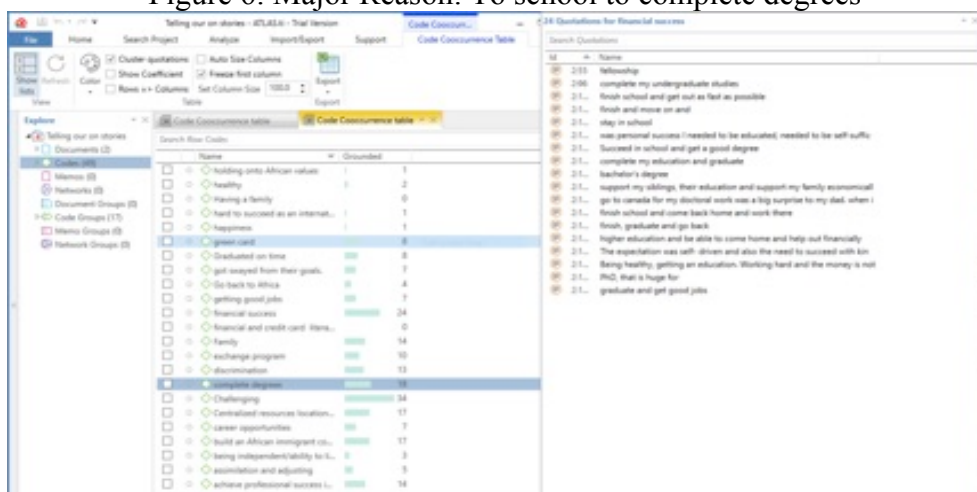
Figure 6: Major Reason: To school to complete degrees

Telling our on stories - ATLAS.ti - Trial Version

Code Cooccurr...

File Home Search Project Analyze Import/Export Support Code Cooccurrence Table

Show lists Refresh Color Cluster quotations Show Coefficient Rows <> Columns Auto Size Columns Freeze first column Set Column Size 100.0 Export

View Table Export

Explore

Telling our on stories
Documents (2)
Codes (49)
Memos (0)
Networks (0)
Document Groups (0)
Code Groups (17)
Memo Groups (0)
Network Groups (0)

Code Cooccurrence table

Code Cooccurrence table

Search Row Codes

| Name | Grounded |
|---|---|
| holding onto African values | 1 |
| healthy | 2 |
| Having a family | 0 |
| hard to succeed as an internat... | 1 |
| happiness | 1 |
| green card | 8 |
| Graduated on time | 8 |
| got swayed from their goals | 7 |
| Go back to Africa | 4 |
| getting good jobs | 7 |
| financial success | 24 |
| financial and credit card litera... | 0 |
| Family | 14 |
| exchange program | 10 |
| discrimination | 13 |
| complete degrees | 18 |
| Challenging | 34 |
| Centralized resources location... | 17 |
| career opportunities | 7 |
| build an African immigrant co... | 17 |
| being independent/ability to li... | 3 |
| assimilation and adjusting | 5 |
| achieve professional success i... | 14 |

24 Quotations for financial success

Search Quotations

| Id | Name |
|---|---|
| 2:55 | fellowship |
| 2:66 | complete my undergraduate studies |
| 2:1... | finish school and get out as fast as possible |
| 2:1... | finish and move on and |
| 2:1... | stay in school |
| 2:1... | was personal success I needed to be educated, needed to be self-suffic |
| 2:1... | Succeed in school and get a good degree |
| 2:1... | complete my education and graduate |
| 2:1... | bachelor's degree |
| 2:1... | support my siblings, their education and support my family economicall |
| 2:1... | go to canada for my doctoral work was a big surprise to my dad. when i |
| 2:1... | finish school and come back home and work there |
| 2:1... | finish, graduate and go back |
| 2:1... | higher education and be able to come home and help out financially |
| 2:1... | The expectation was self- driven and also the need to succeed with kin |
| 2:1... | Being healthy, getting an education. Working hard and the money is not |
| 2:1... | PhD, that is huge for |
| 2:1... | graduate and get good jobs |